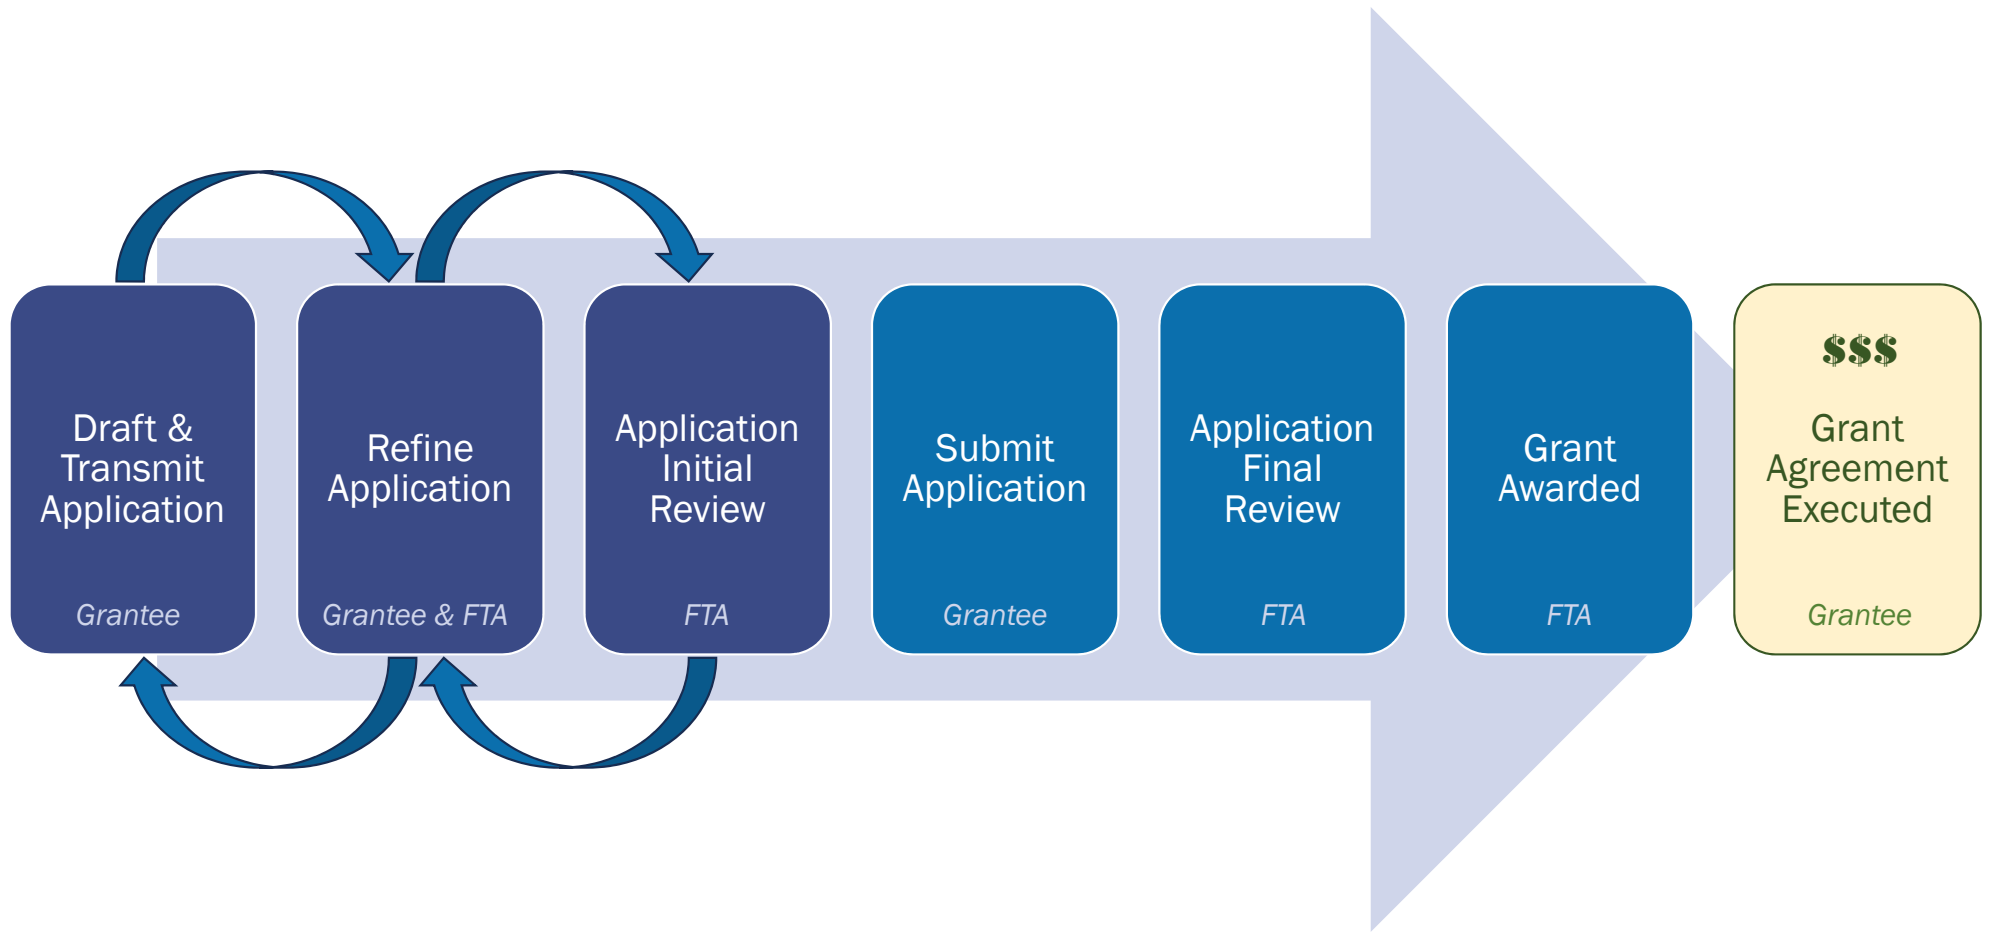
Draft & Transmit Application

Grantee

Refine Application

Grantee & FTA

Application Initial Review

FTA

Submit Application

Grantee

Application Final Review

FTA

Grant Awarded

FTA

$$$

Grant Agreement Executed

Grantee